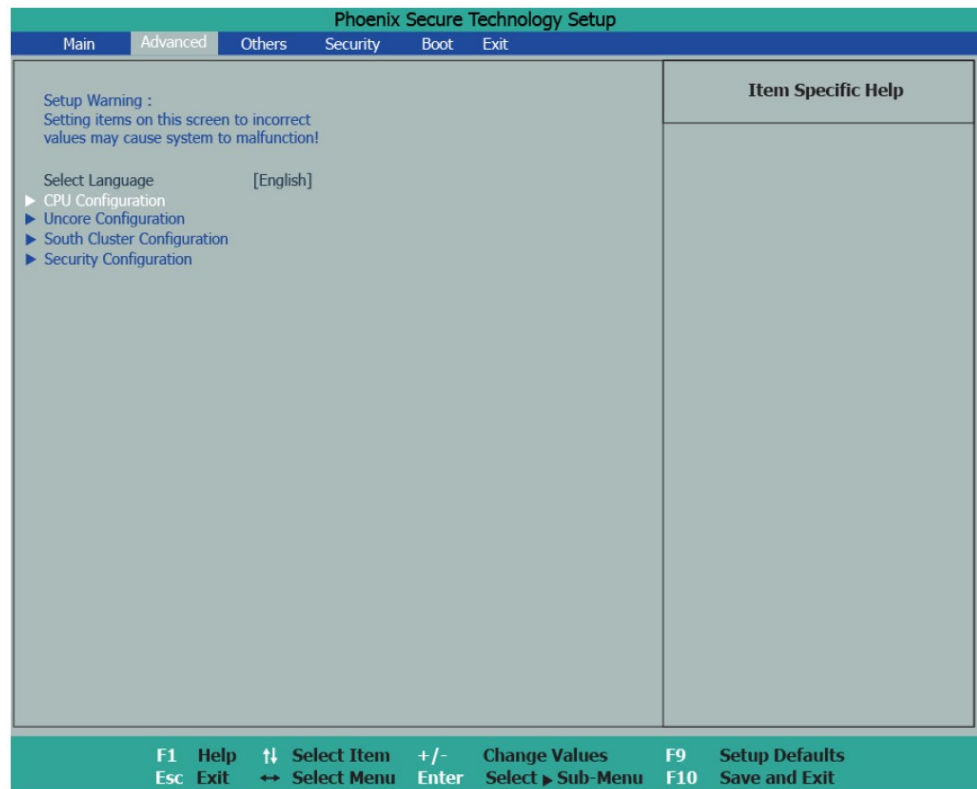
Phoenix Secure Technology Setup

Main Advanced Others Security Boot Exit

Setup Warning :
Setting items on this screen to incorrect values may cause system to malfunction!

Select Language [English]

▶ CPU Configuration
▶ Uncore Configuration
▶ South Cluster Configuration
▶ Security Configuration

Item Specific Help

F1 Help ↑↓ Select Item +/- Change Values F9 Setup Defaults
Esc Exit ↔ Select Menu Enter Select ▶ Sub-Menu F10 Save and Exit